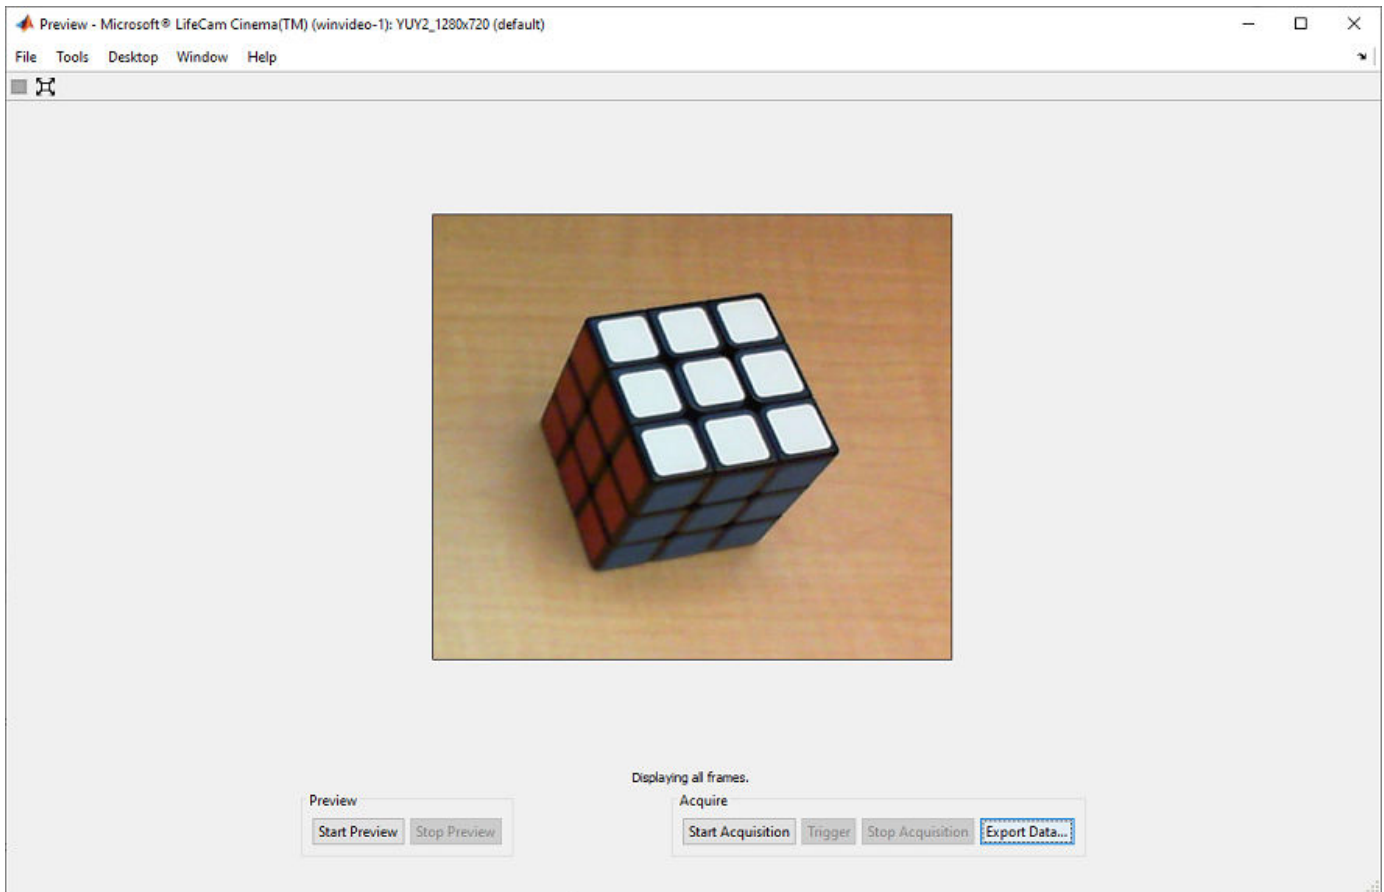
Preview - Microsoft® LifeCam Cinema(TM) (winvideo-1): YUY2_1280x720 (default)

File Tools Desktop Window Help

Displaying all frames.

Preview
Start Preview Stop Preview

Acquire
Start Acquisition Trigger Stop Acquisition Export Data...